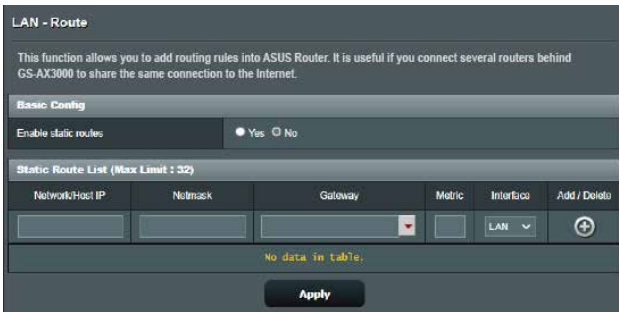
LAN - Route

This function allows you to add routing rules into ASUS Router. It is useful if you connect several routers behind GS-AX3000 to share the same connection to the Internet.

Basic Config

Enable static routes ● Yes ○ No

Static Route List (Max Limit : 32)

| Network/Host IP | Netmask | Gateway | Metric | Interface | Add / Delete |
|---|---|---|---|---|---|
| | | | | LAN | ⊕ |

No data in table.

Apply